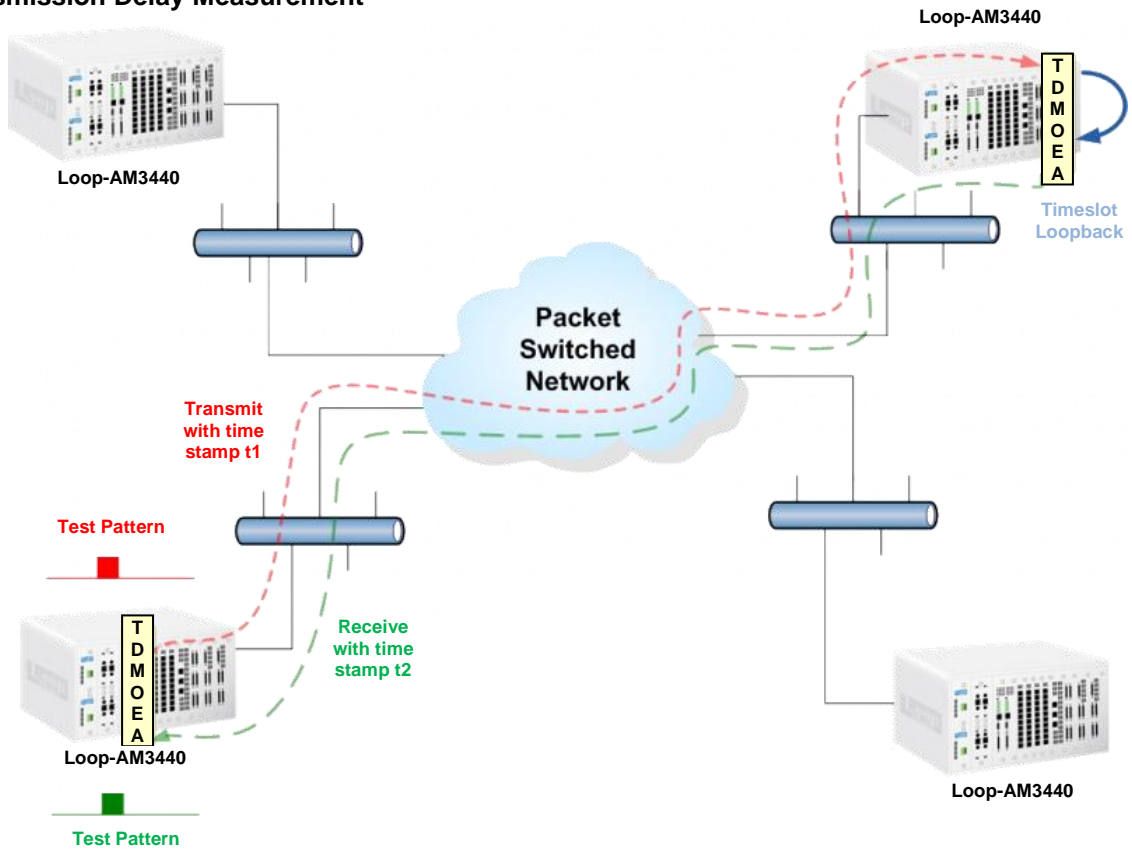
mission Delay Measurement

Loop-AM3440

T D M O E A

Timeslot Loopback

Loop-AM3440

Packet Switched Network

Transmit with time stamp t1

Test Pattern

T D M O E A

Receive with time stamp t2

Loop-AM3440

Test Pattern

Loop-AM3440